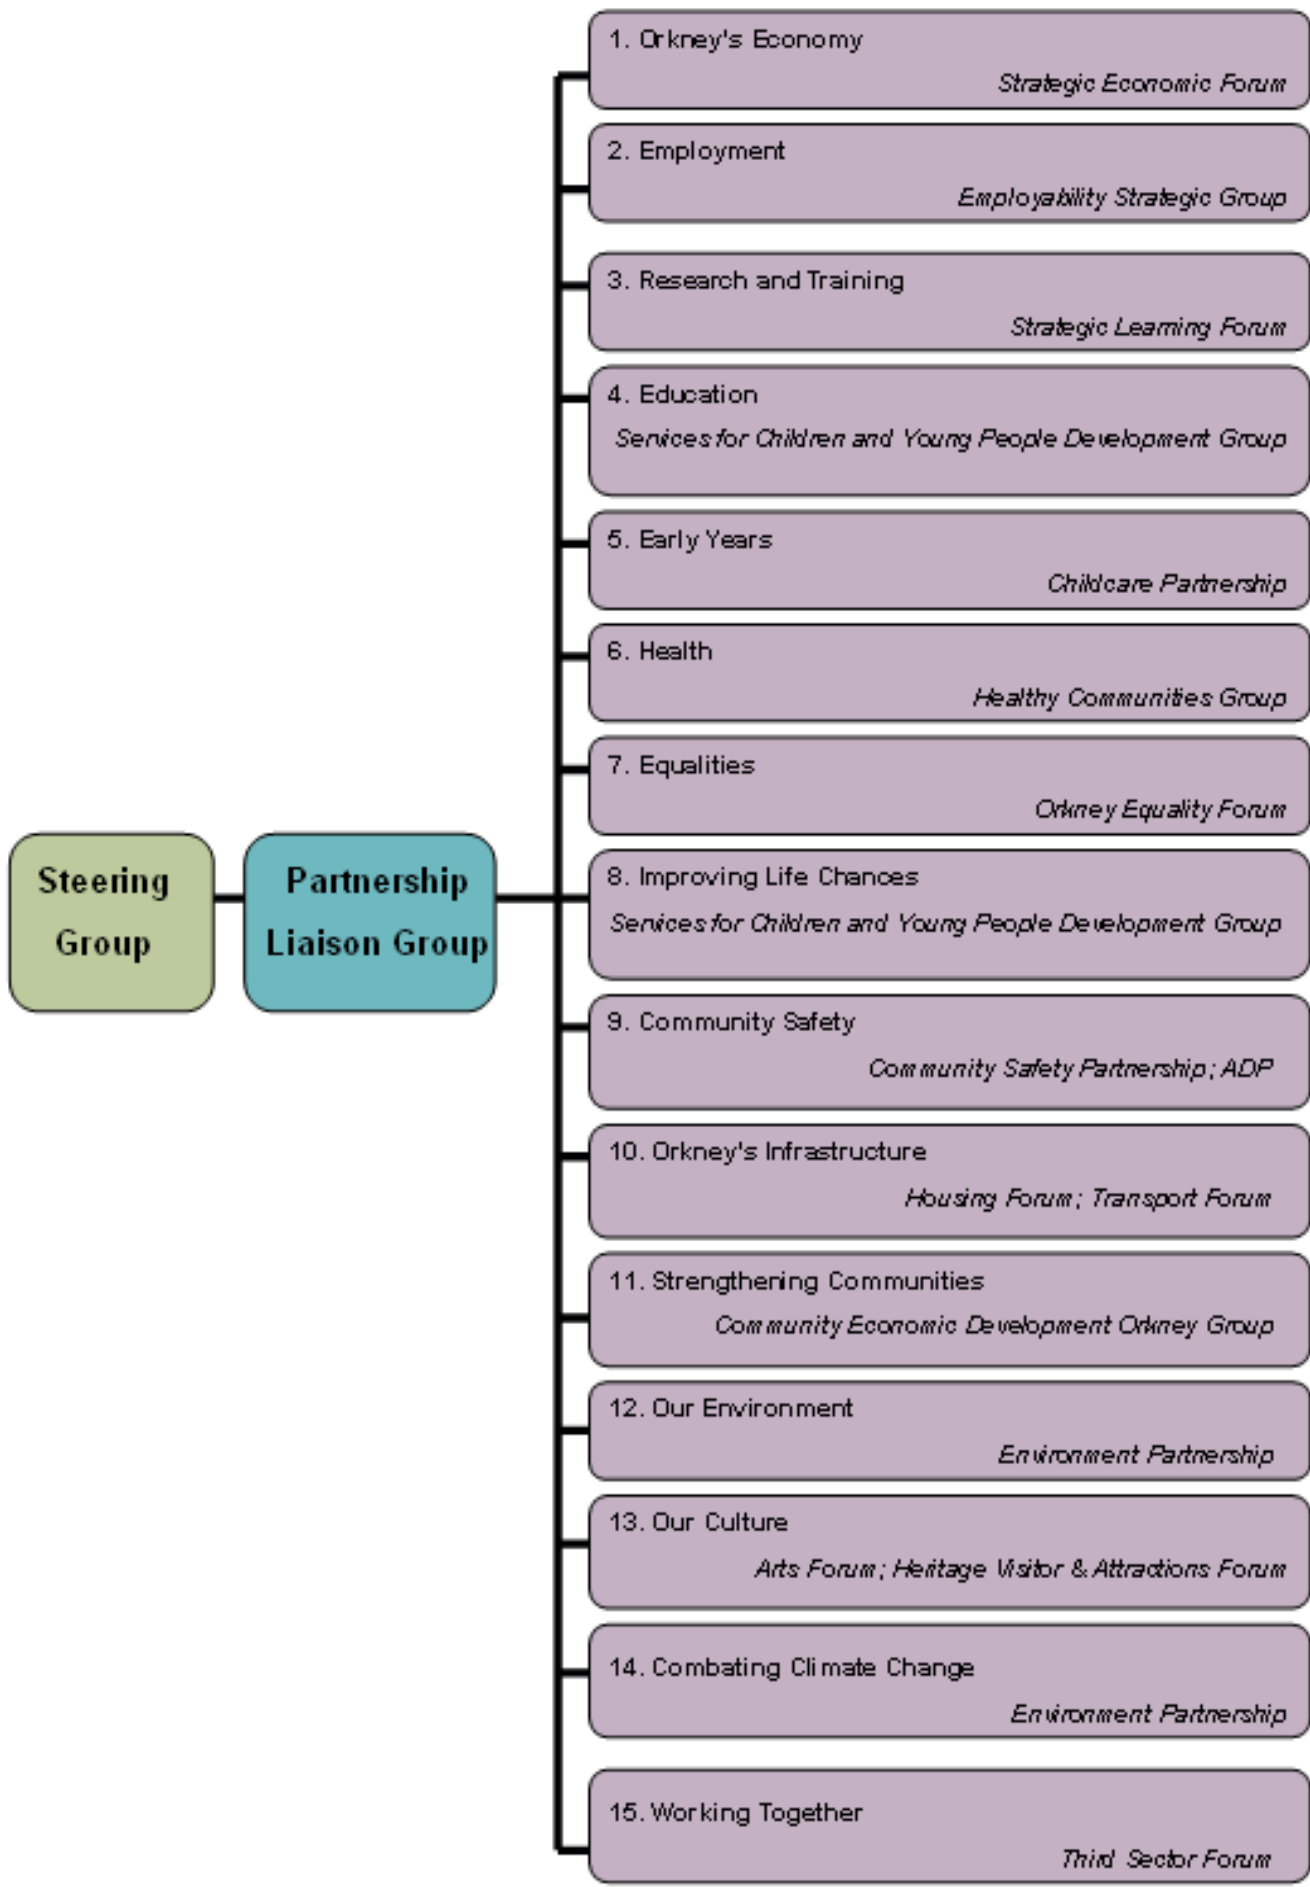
Steering Group

Partnership Liaison Group

1. Orkney's Economy
Strategic Economic Forum

2. Employment
Employability Strategic Group

3. Research and Training
Strategic Learning Forum

4. Education
Services for Children and Young People Development Group

5. Early Years
Childcare Partnership

6. Health
Healthy Communities Group

7. Equalities
Orkney Equality Forum

8. Improving Life Chances
Services for Children and Young People Development Group

9. Community Safety
Community Safety Partnership; ADP

10. Orkney's Infrastructure
Housing Forum; Transport Forum

11. Strengthening Communities
Community Economic Development Orkney Group

12. Our Environment
Environment Partnership

13. Our Culture
Arts Forum; Heritage Visitor & Attractions Forum

14. Combating Climate Change
Environment Partnership

15. Working Together
Third Sector Forum